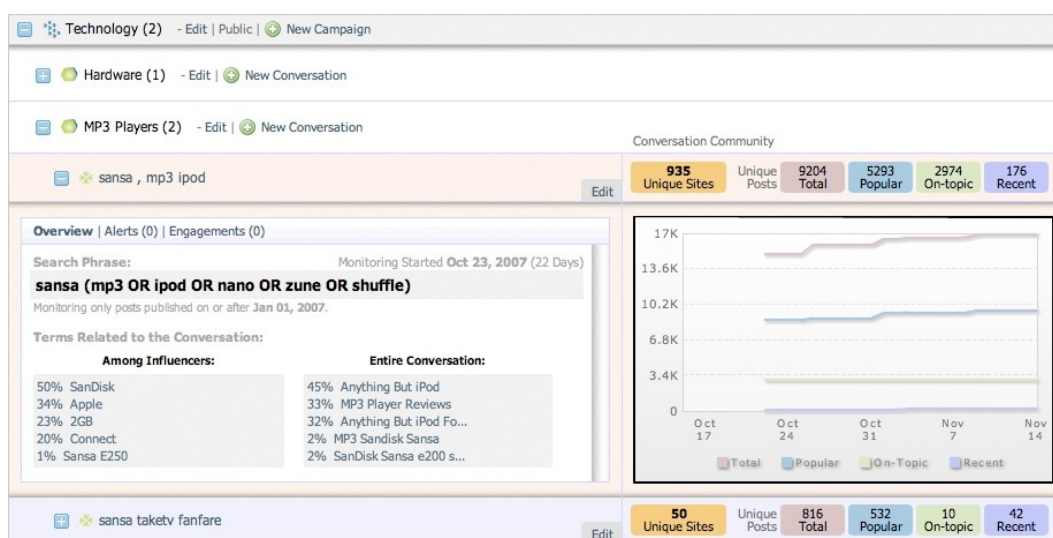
Technology (2) - Edit | Public | New Campaign

Hardware (1) - Edit | New Conversation

MP3 Players (2) - Edit | New Conversation

Conversation Community

sansa , mp3 ipod

Edit

| 935 Unique Sites | Unique Posts | 9204 Total | 5293 Popular | 2974 On-topic | 176 Recent |
|---|---|---|---|---|---|

Overview | Alerts (0) | Engagements (0)

Search Phrase:

Monitoring Started Oct 23, 2007 (22 Days)

sansa (mp3 OR ipod OR nano OR zune OR shuffle)

Monitoring only posts published on or after Jan 01, 2007.

Terms Related to the Conversation:

Among Influencers:

50% SanDisk
34% Apple
23% 2GB
20% Connect
1% Sansa E250

Entire Conversation:

45% Anything But iPod
33% MP3 Player Reviews
32% Anything But iPod Fo...
2% MP3 Sandisk Sansa
2% SanDisk Sansa e200 s...

17K
13.6K
10.2K
6.8K
3.4K
0

Oct 17
Oct 24
Oct 31
Nov 7
Nov 14

Total Popular On-Topic Recent

sansa taketv fanfare

Edit

| 50 Unique Sites | Unique Posts | 816 Total | 532 Popular | 10 On-topic | 42 Recent |
|---|---|---|---|---|---|